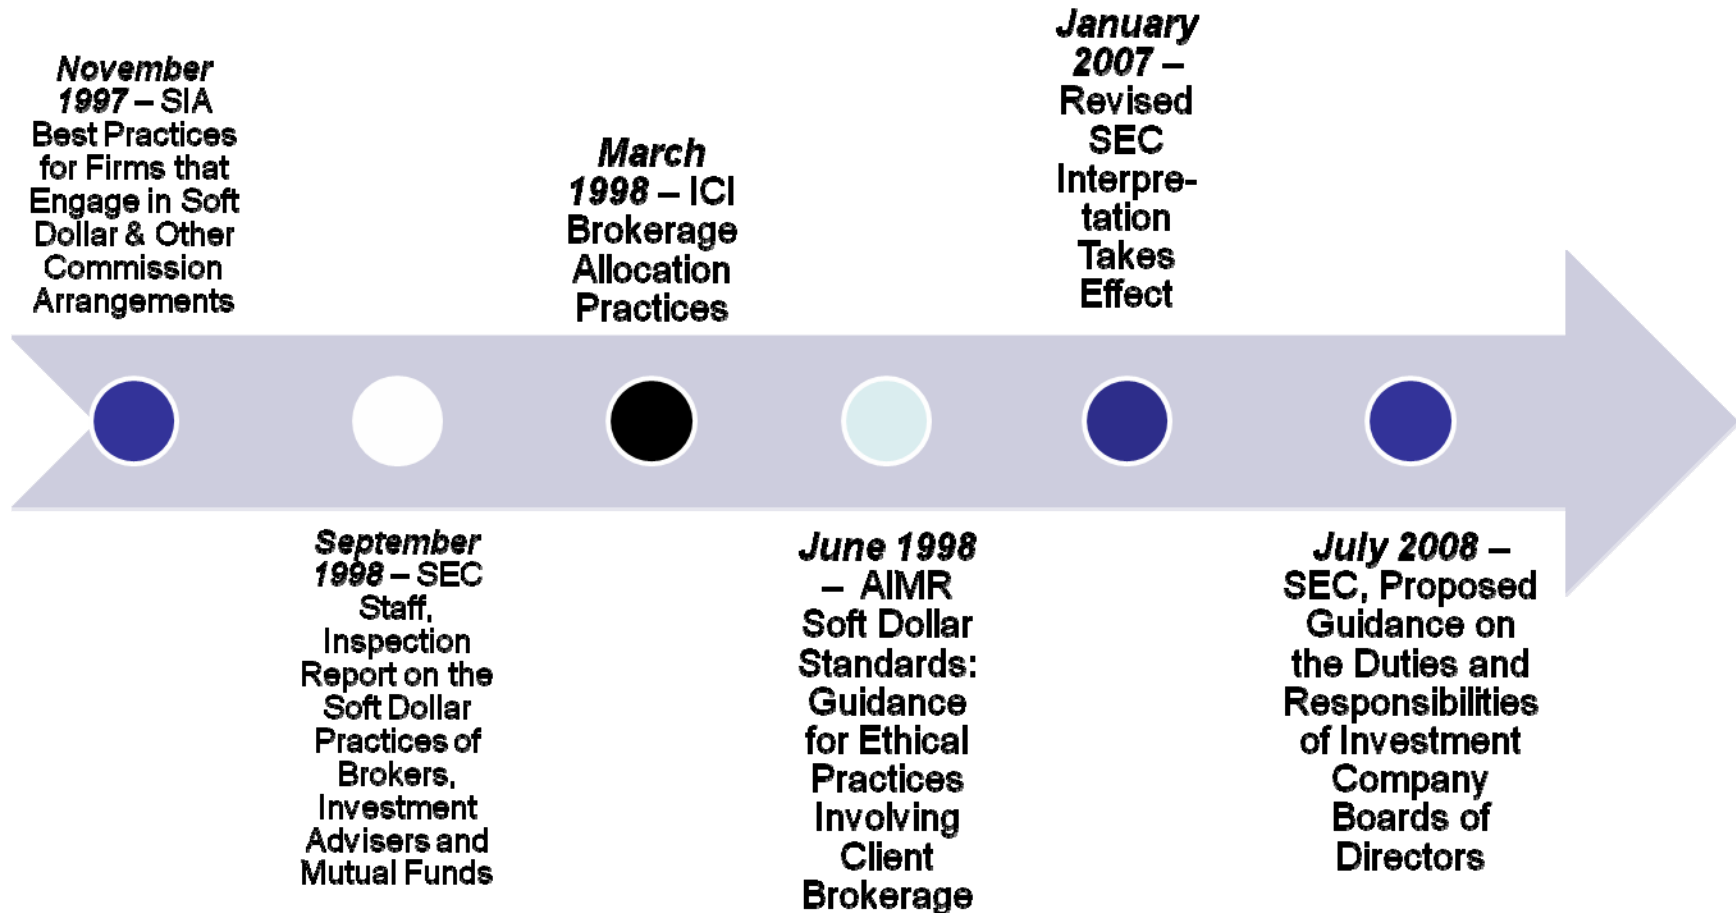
*November 1997* – SIA Best Practices for Firms that Engage in Soft Dollar & Other Commission Arrangements

*March 1998* – ICI Brokerage Allocation Practices

*January 2007* – Revised SEC Interpretation Takes Effect

*September 1998* – SEC Staff, Inspection Report on the Soft Dollar Practices of Brokers, Investment Advisers and Mutual Funds

*June 1998* – AIMR Soft Dollar Standards: Guidance for Ethical Practices Involving Client Brokerage

*July 2008* – SEC, Proposed Guidance on the Duties and Responsibilities of Investment Company Boards of Directors